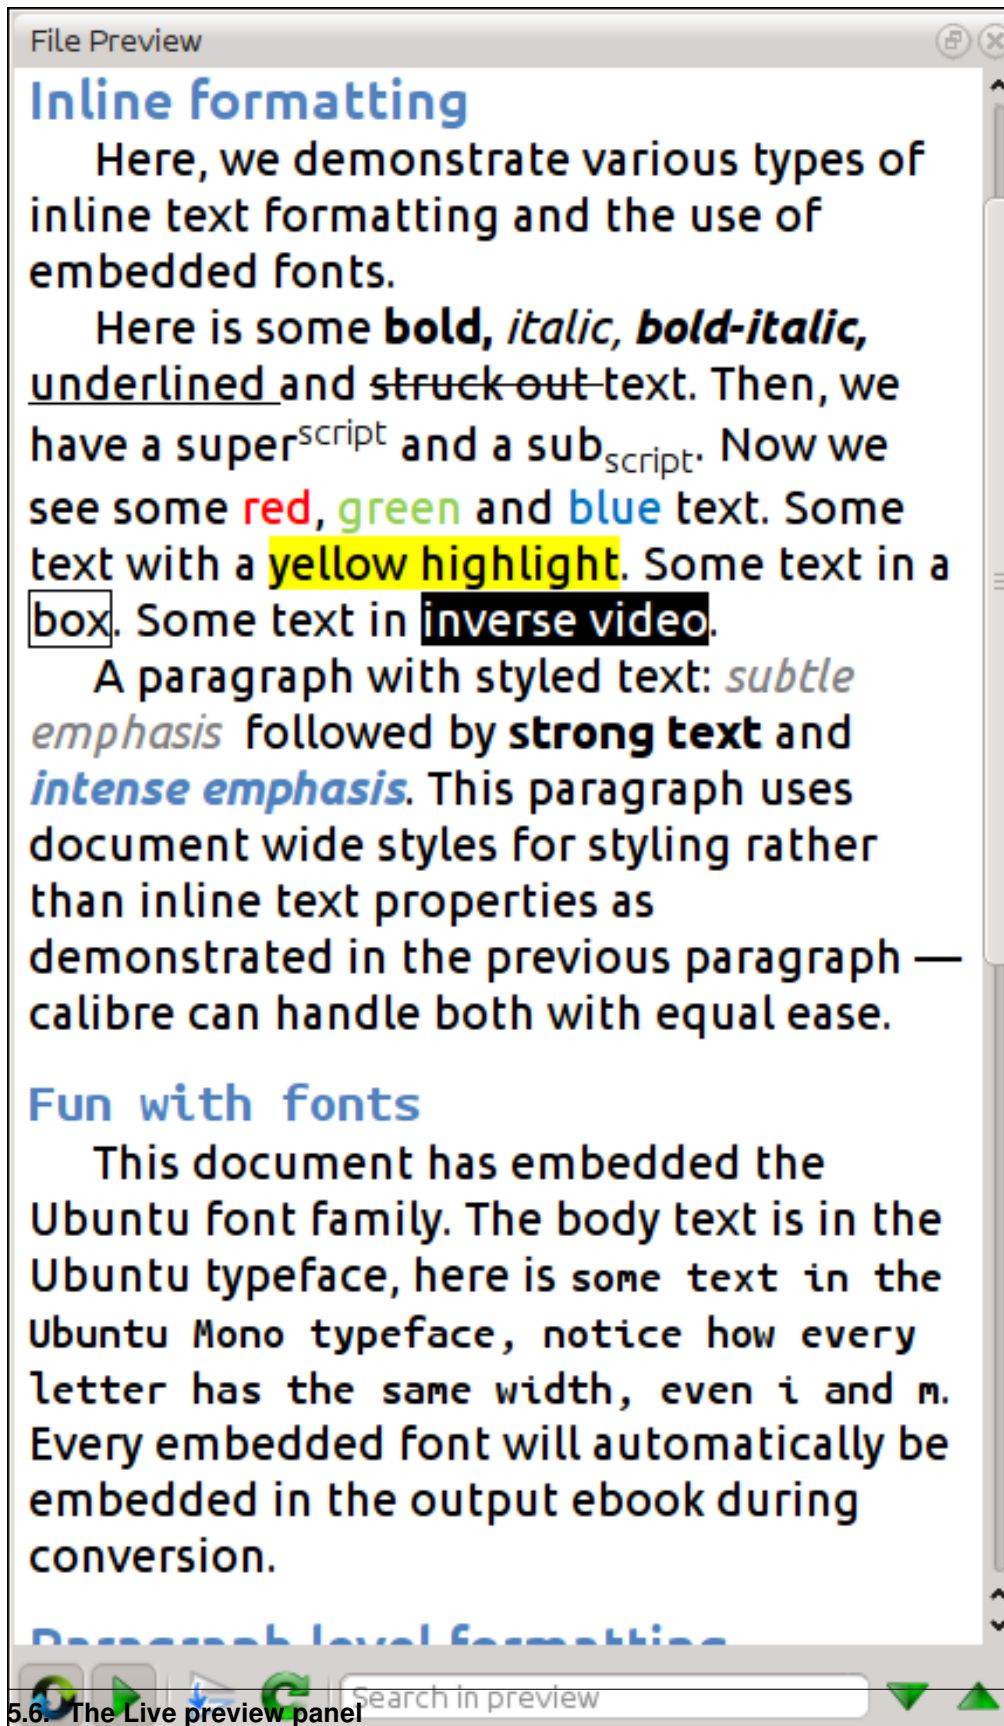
File Preview

Inline formatting

Here, we demonstrate various types of inline text formatting and the use of embedded fonts.

Here is some **bold**, *italic*, ***bold-italic***, underlined and ~~struck out~~ text. Then, we have a super$^{script}$ and a sub$_{script}$. Now we see some red, green and blue text. Some text with a yellow highlight. Some text in a box. Some text in inverse video.

A paragraph with styled text: *subtle emphasis* followed by **strong text** and ***intense emphasis***. This paragraph uses document wide styles for styling rather than inline text properties as demonstrated in the previous paragraph — calibre can handle both with equal ease.

Fun with fonts

This document has embedded the Ubuntu font family. The body text is in the Ubuntu typeface, here is some text in the Ubuntu Mono typeface, notice how every letter has the same width, even i and m. Every embedded font will automatically be embedded in the output ebook during conversion.

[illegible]

Search in preview

5.6. The Live preview panel